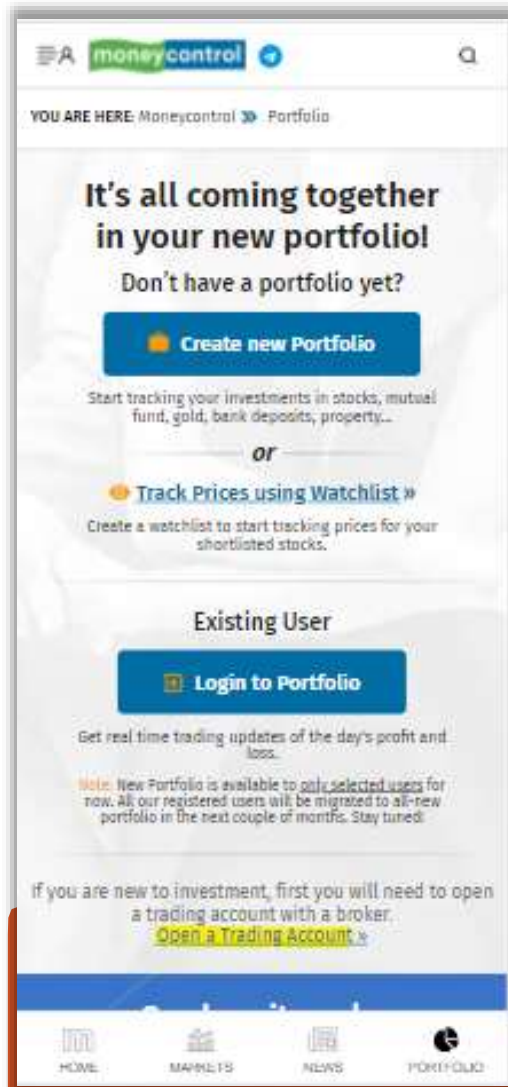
moneycontrol

YOU ARE HERE: Moneycontrol » Portfolio

It's all coming together in your new portfolio!

Don't have a portfolio yet?

Create new Portfolio

Start tracking your investments in stocks, mutual fund, gold, bank deposits, property...

or

Track Prices using Watchlist »

Create a watchlist to start tracking prices for your shortlisted stocks.

Existing User

Login to Portfolio

Get real time trading updates of the day's profit and loss.

Note: New Portfolio is available to only selected users for now. All our registered users will be migrated to all-new portfolio in the next couple of months. Stay tuned!

If you are new to investment, first you will need to open a trading account with a broker.

Open a Trading Account »

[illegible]

HOME MARKETS NEWS PORTFOLIO